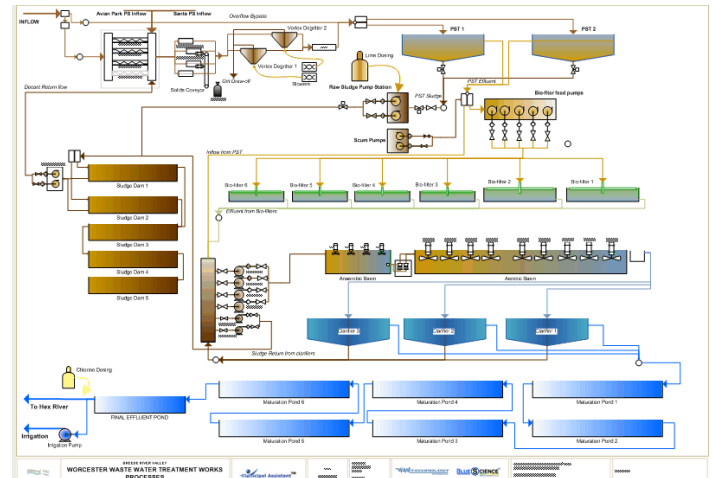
INFLOW

Avian Park PS Inflow

Santa PS Inflow

Overflow Bypass

Vortex Degritter 2

Vortex Degritter 1

Blowers

Grit Draw-off

Solids Conveyor

PST 1

PST 2

Lime Dosing

Raw Sludge Pump Station

PST Sludge

PST Effluent

Bio-filter feed pumps

Scum Pumps

Decant Return flow

Inflow from PST

Sludge Dam 1

Sludge Dam 2

Sludge Dam 3

Sludge Dam 4

Sludge Dam 5

Bio-filter 6

Bio-filter 5

Bio-filter 4

Bio-filter 3

Bio-filter 2

Bio-filter 1

Effluent from Bio-filters

Anaerobic Basin

Aerobic Basin

Clarifier 3

Clarifier 2

Clarifier 1

Sludge Return from clarifiers

Chlorine Dosing

To Hex River

FINAL EFFLUENT POND

Irrigation

Irrigation Pump

Maturation Pond 6

Maturation Pond 4

Maturation Pond 1

Maturation Pond 5

Maturation Pond 3

Maturation Pond 2

BREEDE RIVER VALLEY

WORCESTER WASTE WATER TREATMENT WORKS PROCESSES

Municipal Assistant

BLUE SCIENCE